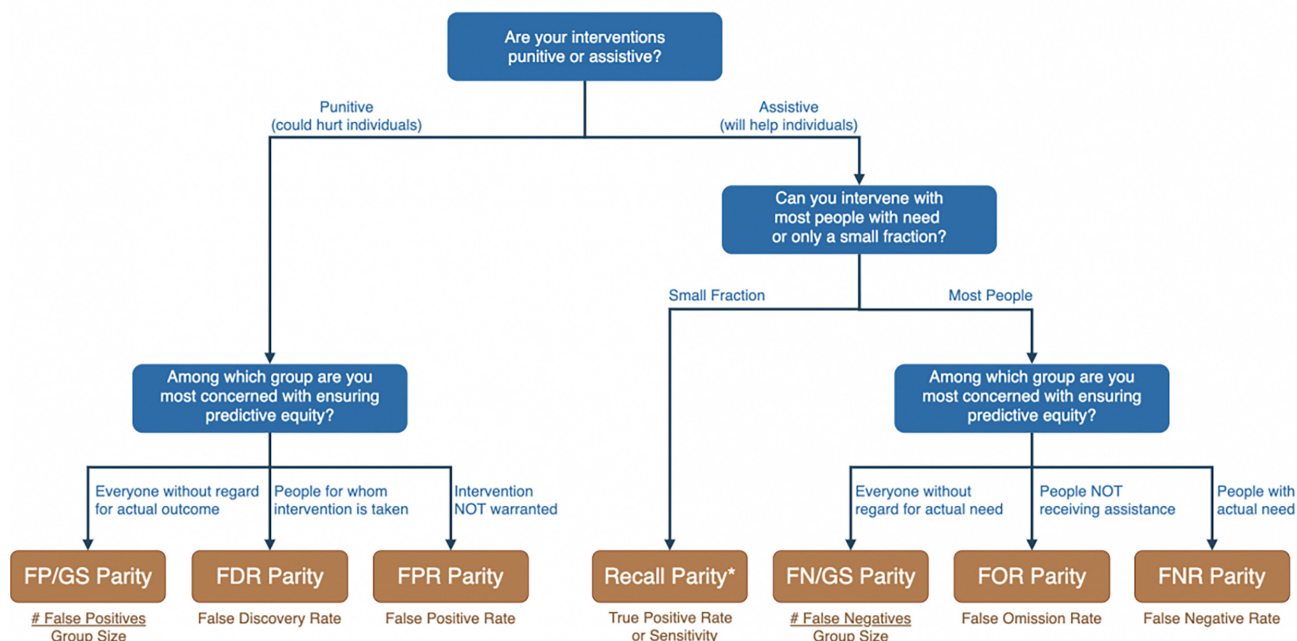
Are your interventions punitive or assistive?

Punitive (could hurt individuals)

Assistive (will help individuals)

Can you intervene with most people with need or only a small fraction?

Small Fraction

Most People

Among which group are you most concerned with ensuring predictive equity?

Among which group are you most concerned with ensuring predictive equity?

Everyone without regard for actual outcome

People for whom intervention is taken

Intervention NOT warranted

Everyone without regard for actual need

People NOT receiving assistance

People with actual need

FP/GS Parity

FDR Parity

FPR Parity

Recall Parity*

FN/GS Parity

FOR Parity

FNR Parity

# False Positives
Group Size

False Discovery Rate

False Positive Rate

True Positive Rate or Sensitivity

# False Negatives
Group Size

False Omission Rate

False Negative Rate